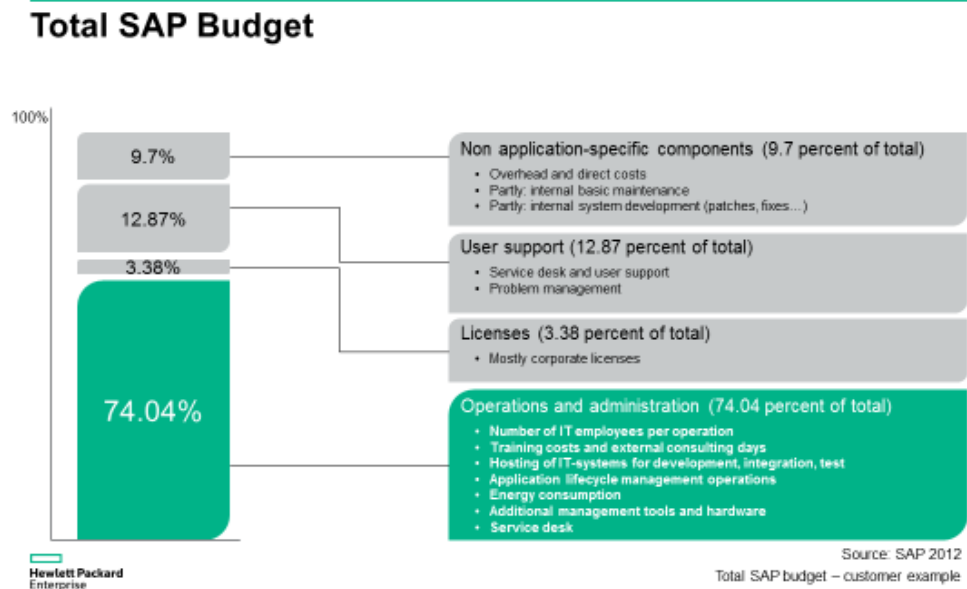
Total SAP Budget

100%

9.7%

12.87%

3.38%

74.04%

Non application-specific components (9.7 percent of total)
• Overhead and direct costs
• Partly: internal basic maintenance
• Partly: internal system development (patches, fixes…)

User support (12.87 percent of total)
• Service desk and user support
• Problem management

Licenses (3.38 percent of total)
• Mostly corporate licenses

Operations and administration (74.04 percent of total)
• Number of IT employees per operation
• Training costs and external consulting days
• Hosting of IT-systems for development, integration, test
• Application lifecycle management operations
• Energy consumption
• Additional management tools and hardware
• Service desk

Hewlett Packard Enterprise

Source: SAP 2012
Total SAP budget – customer example